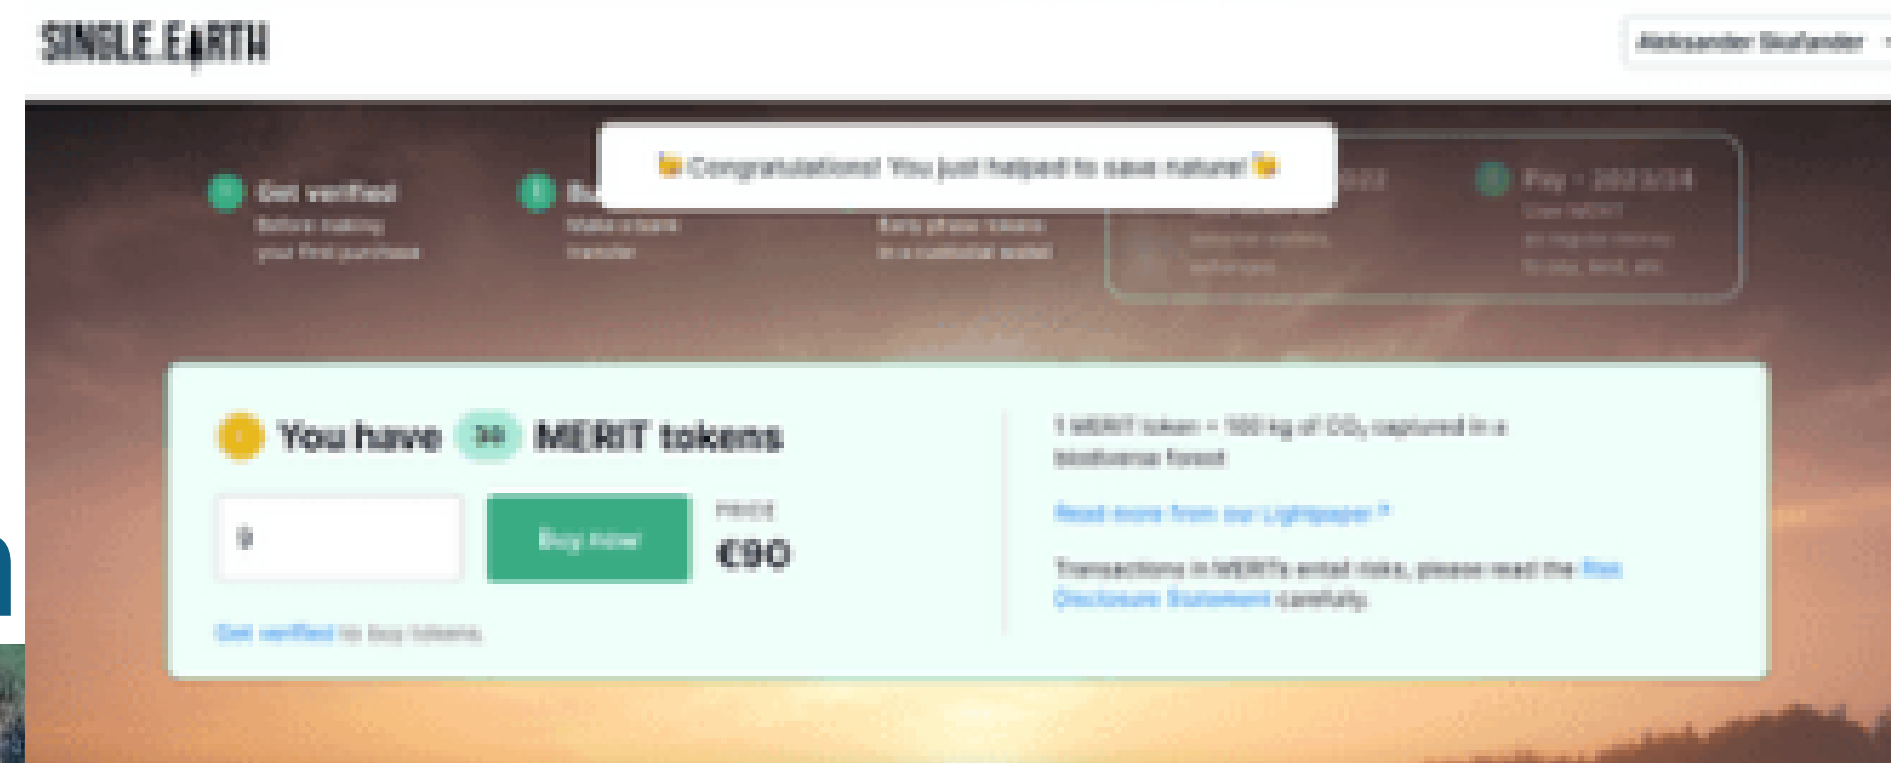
SINGLE EARTH

Aleksander Skafander

🎉 Congratulations! You just helped to save nature! 🎉

Get verified
Before making your first purchase

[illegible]
Make a bank transfer

Early phase tokens in a custodial wallet

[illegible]

Pay - 2023/24
Use MERIT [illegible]

You have 34 MERIT tokens

9

Buy now

PRICE
€90

Get verified to buy tokens

1 MERIT token = 100 kg of $CO_2$ captured in a biodiverse forest

Read more from our Lightpaper

Transactions in MERITs entail risks, please read the Risk Disclosure Statement carefully.